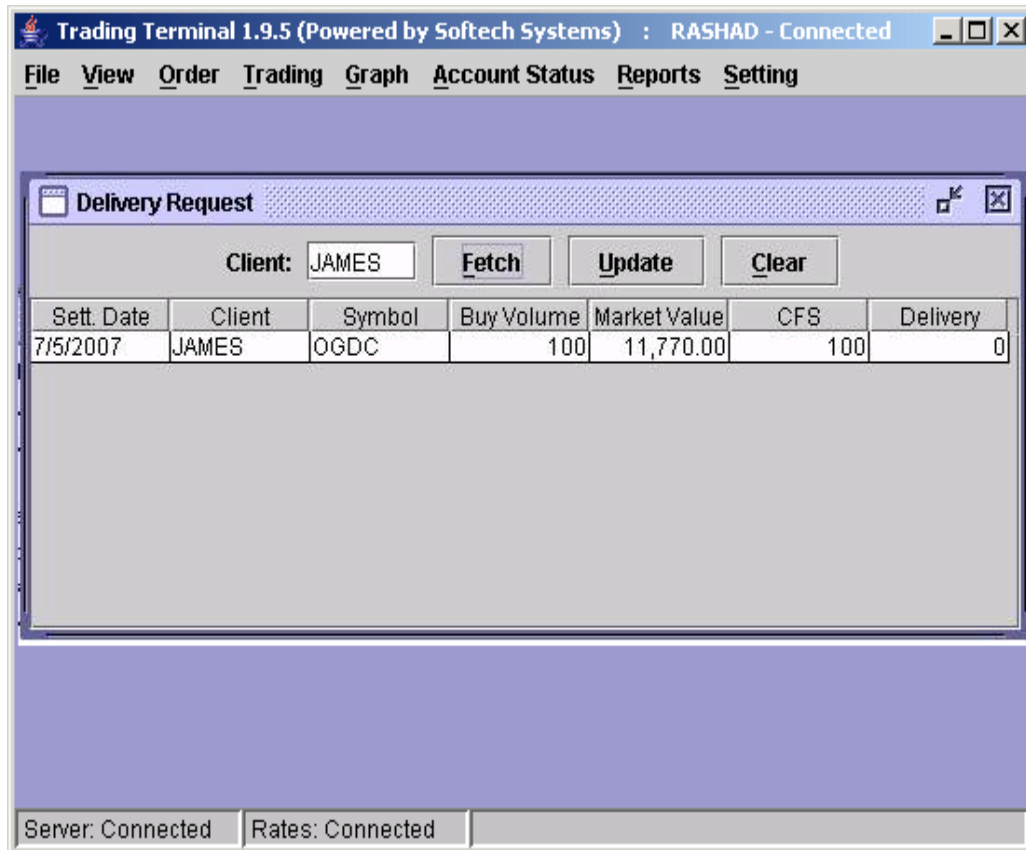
Trading Terminal 1.9.5 (Powered by Softech Systems) : RASHAD - Connected

File View Order Trading Graph Account Status Reports Setting

Delivery Request

Client: JAMES Fetch Update Clear

| Sett. Date | Client | Symbol | Buy Volume | Market Value | CFS | Delivery |
|---|---|---|---|---|---|---|
| 7/5/2007 | JAMES | OGDC | 100 | 11,770.00 | 100 | 0 |

Server: Connected Rates: Connected